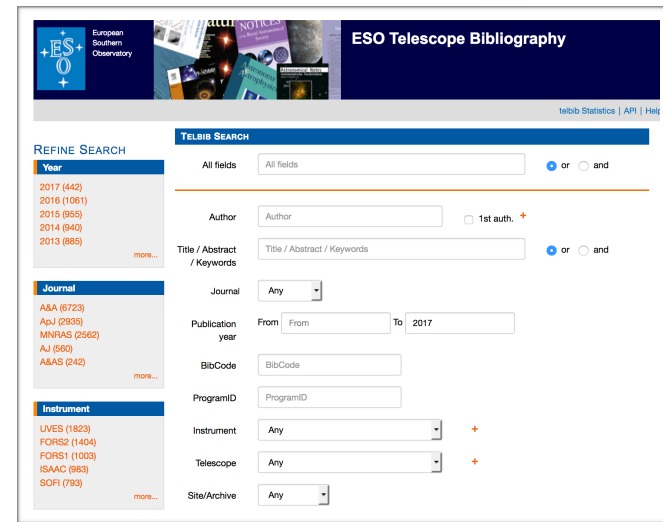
ESO European Southern Observatory

NOTICES

ESO Telescope Bibliography

telbib Statistics | API | Help

REFINE SEARCH

Year

2017 (442)
2016 (1061)
2015 (955)
2014 (940)
2013 (885)
more...

Journal

A&A (6723)
ApJ (2935)
MNRAS (2562)
AJ (560)
A&AS (242)
more...

Instrument

UVES (1823)
FORS2 (1404)
FORS1 (1003)
ISAAC (983)
SOFI (793)
more...

TELBIB SEARCH

All fields | All fields | or | and

Author | Author | 1st auth. | +

Title / Abstract / Keywords | Title / Abstract / Keywords | or | and

Journal | Any

Publication year | From | From | To | 2017

BibCode | BibCode

ProgramID | ProgramID

Instrument | Any | +

Telescope | Any | +

Site/Archive | Any